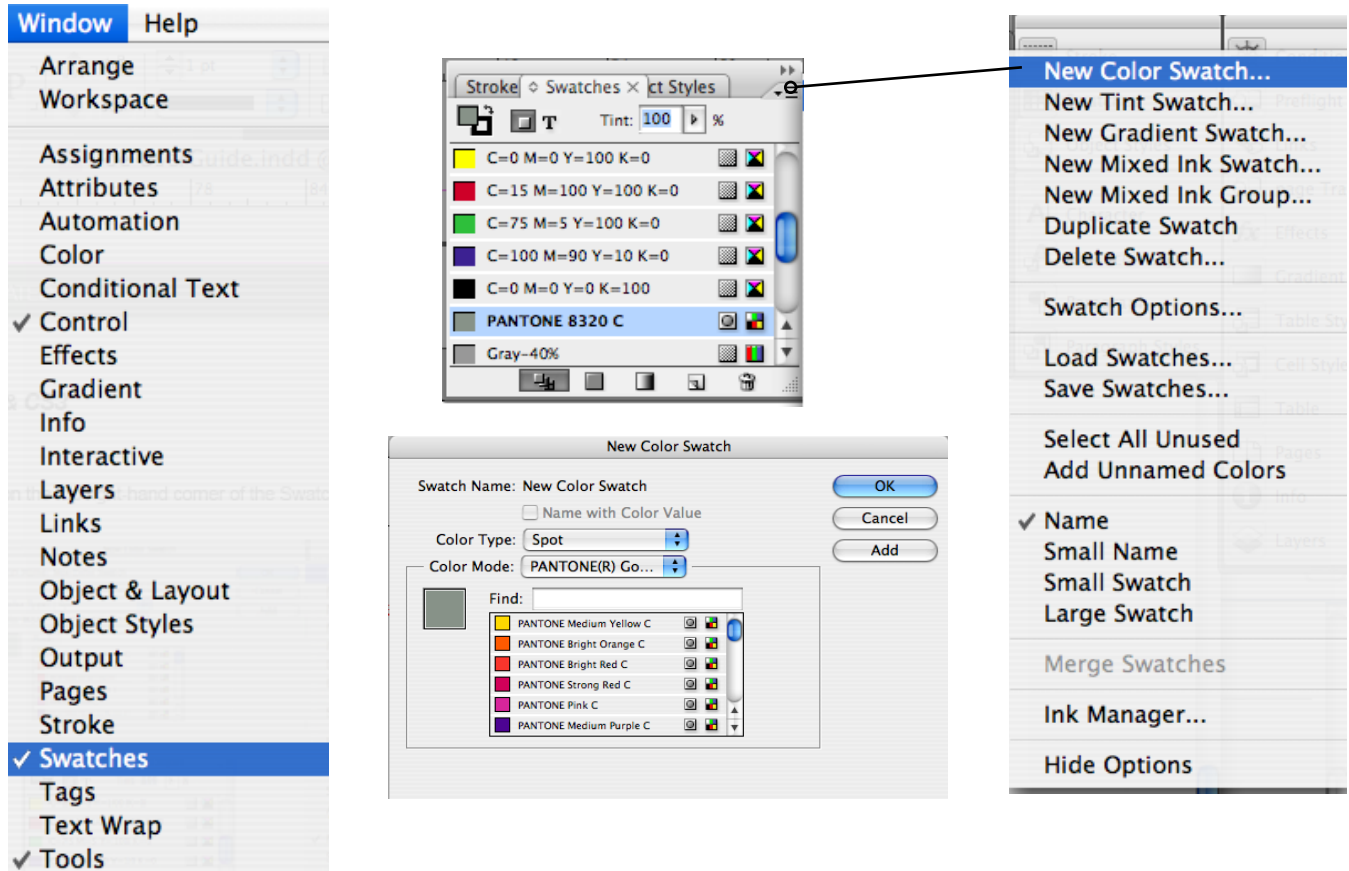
Window Help

Arrange
Workspace

Assignments
Attributes
Automation
Color
Conditional Text
✓ Control
Effects
Gradient
Info
Interactive
Layers
Links
Notes
Object & Layout
Object Styles
Output
Pages
Stroke
✓ Swatches
Tags
Text Wrap
✓ Tools

Stroke Swatches ct Styles

Tint: 100 %

C=0 M=0 Y=100 K=0
C=15 M=100 Y=100 K=0
C=75 M=5 Y=100 K=0
C=100 M=90 Y=10 K=0
C=0 M=0 Y=0 K=100
PANTONE 8320 C
Gray-40%

New Color Swatch

Swatch Name: New Color Swatch
Name with Color Value
Color Type: Spot
Color Mode: PANTONE(R) Go...
Find:
PANTONE Medium Yellow C
PANTONE Bright Orange C
PANTONE Bright Red C
PANTONE Strong Red C
PANTONE Pink C
PANTONE Medium Purple C

OK
Cancel
Add

New Color Swatch...
New Tint Swatch...
New Gradient Swatch...
New Mixed Ink Swatch...
New Mixed Ink Group...
Duplicate Swatch
Delete Swatch...

Swatch Options...

Load Swatches...
Save Swatches...

Select All Unused
Add Unnamed Colors

✓ Name
Small Name
Small Swatch
Large Swatch

Merge Swatches

Ink Manager...

Hide Options